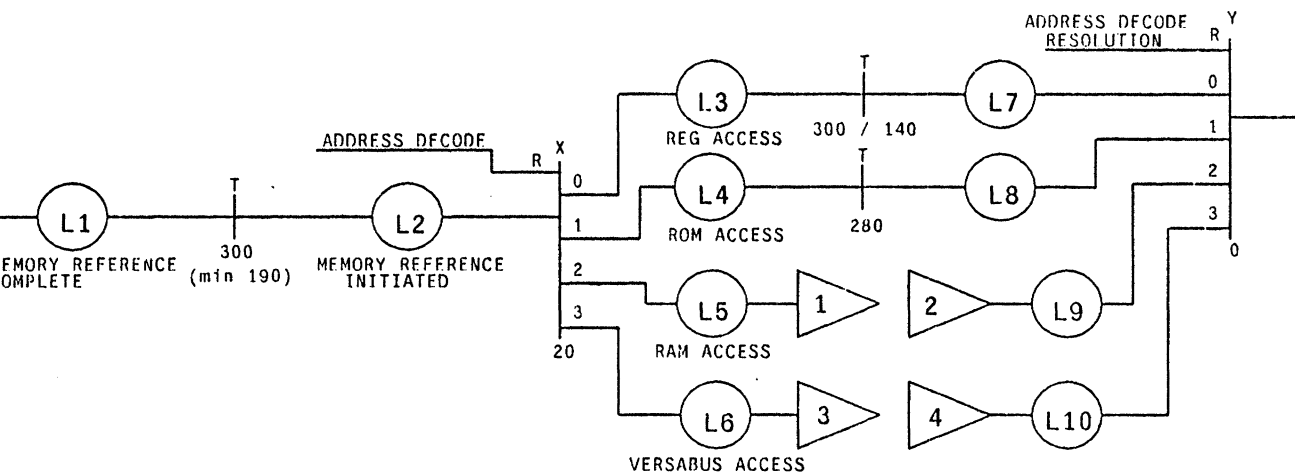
ADDRESS DECODE RESOLUTION
Y
R
L3
T
L7
0
REG ACCESS
300 / 140
1
ADDRESS DECODE
R
X
0
T
L1
T
L2
L4
L8
2
1
ROM ACCESS
280
3
EMORY REFERENCE OMPLETE
300 (min 190)
MEMORY REFERENCE INITIATED
0
2
3
L5
1
2
L9
RAM ACCESS
20
L6
3
4
L10
VERSABUS ACCESS